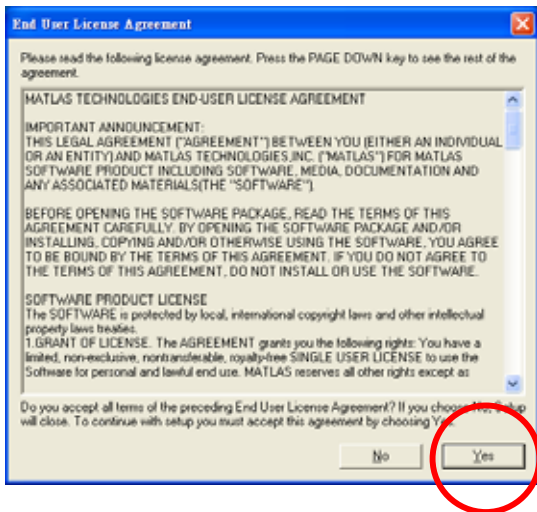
End User License Agreement

Please read the following license agreement. Press the PAGE DOWN key to see the rest of the agreement.

MATLAS TECHNOLOGIES END-USER LICENSE AGREEMENT

IMPORTANT ANNOUNCEMENT:
THIS LEGAL AGREEMENT ("AGREEMENT") BETWEEN YOU (EITHER AN INDIVIDUAL OR AN ENTITY) AND MATLAS TECHNOLOGIES,INC. ("MATLAS") FOR MATLAS SOFTWARE PRODUCT INCLUDING SOFTWARE, MEDIA, DOCUMENTATION AND ANY ASSOCIATED MATERIALS(THE "SOFTWARE").

BEFORE OPENING THE SOFTWARE PACKAGE, READ THE TERMS OF THIS AGREEMENT CAREFULLY. BY OPENING THE SOFTWARE PACKAGE AND/OR INSTALLING, COPYING AND/OR OTHERWISE USING THE SOFTWARE, YOU AGREE TO BE BOUND BY THE TERMS OF THIS AGREEMENT. IF YOU DO NOT AGREE TO THE TERMS OF THIS AGREEMENT, DO NOT INSTALL OR USE THE SOFTWARE.

SOFTWARE PRODUCT LICENSE
The SOFTWARE is protected by local, international copyright laws and other intellectual property laws treaties.
1.GRANT OF LICENSE. The AGREEMENT grants you the following rights: You have a limited, non-exclusive, nontransferable, royalty-free SINGLE USER LICENSE to use the Software for personal and lawful end use. MATLAS reserves all other rights except as

Do you accept all terms of the preceding End User License Agreement? If you choose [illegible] Setup will close. To continue with setup you must accept this agreement by choosing Yes.

No

Yes